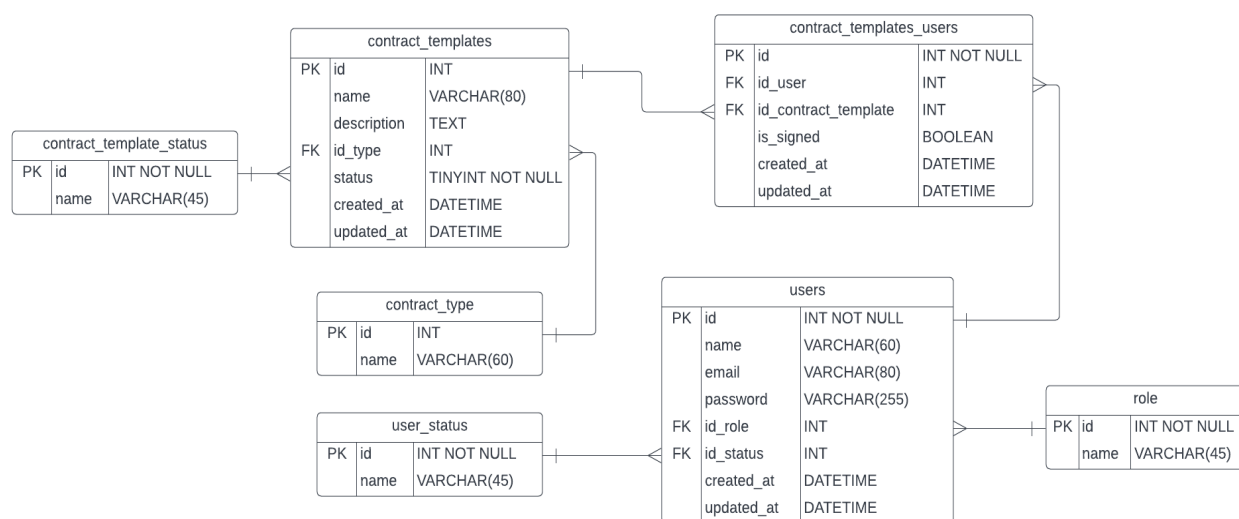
contract_templates

| | | |
|---|---|---|
| PK | id | INT |
| | name | VARCHAR(80) |
| | description | TEXT |
| FK | id_type | INT |
| | status | TINYINT NOT NULL |
| | created_at | DATETIME |
| | updated_at | DATETIME |

contract_templates_users

| | | |
|---|---|---|
| PK | id | INT NOT NULL |
| FK | id_user | INT |
| FK | id_contract_template | INT |
| | is_signed | BOOLEAN |
| | created_at | DATETIME |
| | updated_at | DATETIME |

contract_template_status

| | | |
|---|---|---|
| PK | id | INT NOT NULL |
| | name | VARCHAR(45) |

contract_type

| | | |
|---|---|---|
| PK | id | INT |
| | name | VARCHAR(60) |

users

| | | |
|---|---|---|
| PK | id | INT NOT NULL |
| | name | VARCHAR(60) |
| | email | VARCHAR(80) |
| | password | VARCHAR(255) |
| FK | id_role | INT |
| FK | id_status | INT |
| | created_at | DATETIME |
| | updated_at | DATETIME |

role

| | | |
|---|---|---|
| PK | id | INT NOT NULL |
| | name | VARCHAR(45) |

user_status

| | | |
|---|---|---|
| PK | id | INT NOT NULL |
| | name | VARCHAR(45) |